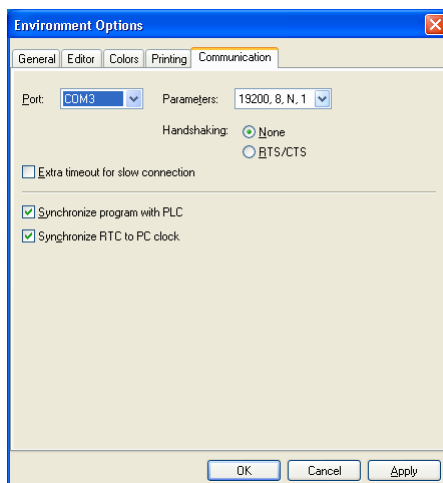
Environment Options

General | Editor | Colors | Printing | Communication

Port: COM3

Parameters: 19200, 8, N, 1

Handshaking: None

RTS/CTS

Extra timeout for slow connection

Synchronize program with PLC

Synchronize RTC to PC clock

OK | Cancel | Apply